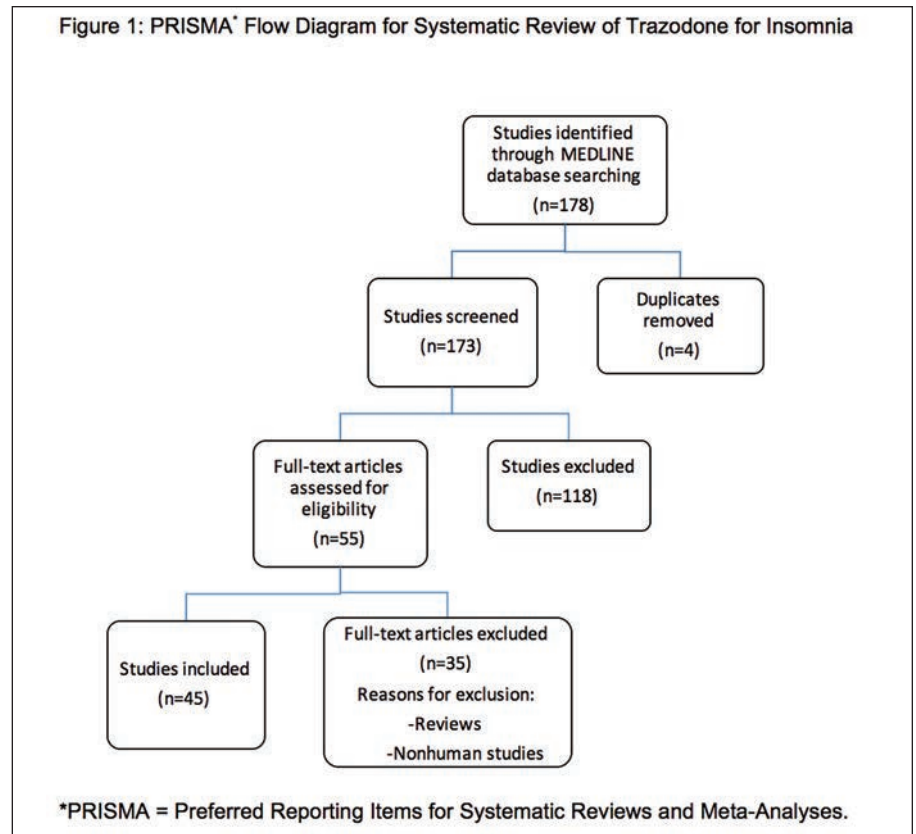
Figure 1: PRISMA* Flow Diagram for Systematic Review of Trazodone for Insomnia

Studies identified through MEDLINE database searching (n=178)

Studies screened (n=173)

Duplicates removed (n=4)

Full-text articles assessed for eligibility (n=55)

Studies excluded (n=118)

Studies included (n=45)

Full-text articles excluded (n=35)
Reasons for exclusion:
-Reviews
-Nonhuman studies

*PRISMA = Preferred Reporting Items for Systematic Reviews and Meta-Analyses.